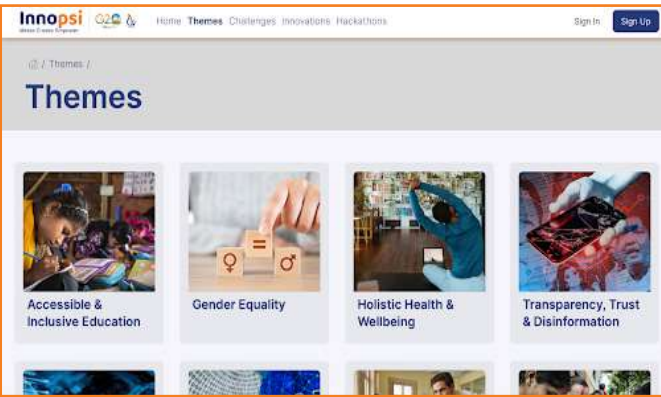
Innopsi

Home Themes Challenges Innovations Hackathons

Sign In Sign Up

/ Themes /

Themes

Accessible & Inclusive Education

Gender Equality

Holistic Health & Wellbeing

Transparency, Trust & Disinformation